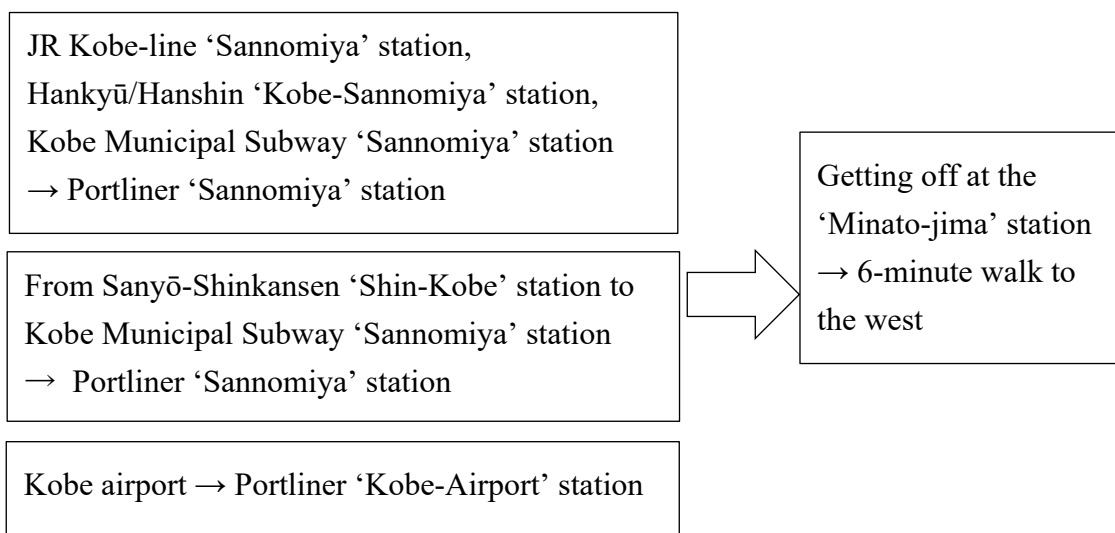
JR Kobe-line ‘Sannomiya’ station,
Hankyū/Hanshin ‘Kobe-Sannomiya’ station,
Kobe Municipal Subway ‘Sannomiya’ station
→ Portliner ‘Sannomiya’ station

From Sanyō-Shinkansen ‘Shin-Kobe’ station to Kobe Municipal Subway ‘Sannomiya’ station
→ Portliner ‘Sannomiya’ station

Kobe airport → Portliner ‘Kobe-Airport’ station

Getting off at the ‘Minato-jima’ station
→ 6-minute walk to the west